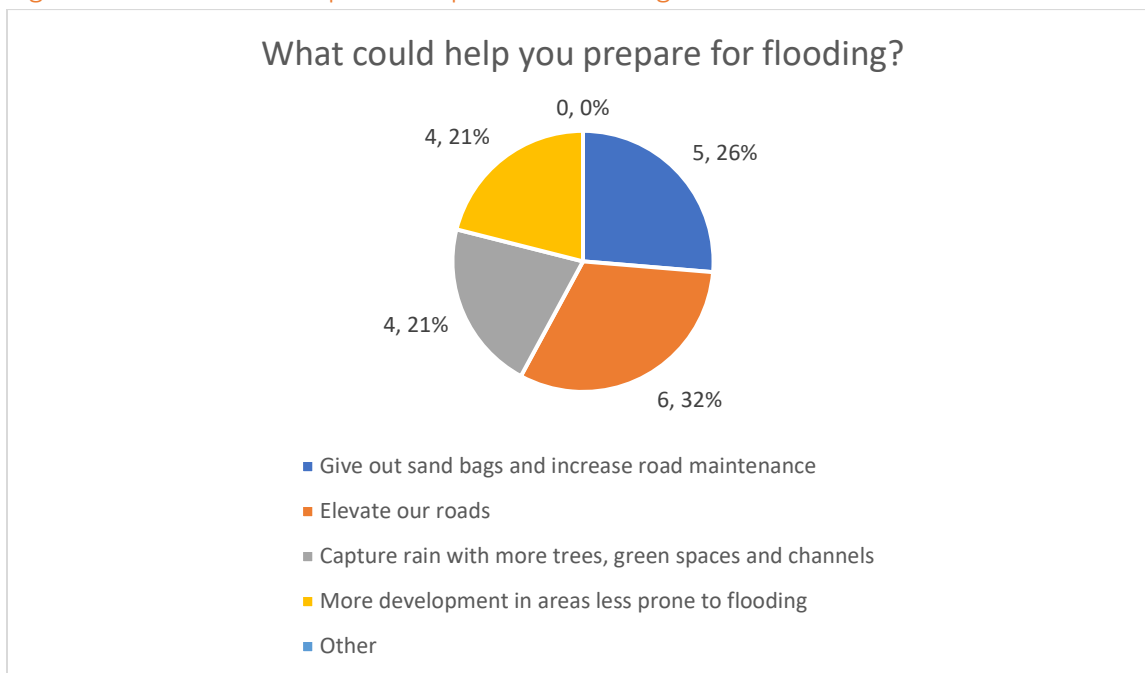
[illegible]

What could help you prepare for flooding?

0, 0%

5, 26%

4, 21%

4, 21%

6, 32%

Give out sand bags and increase road maintenance

Elevate our roads

Capture rain with more trees, green spaces and channels

More development in areas less prone to flooding

Other